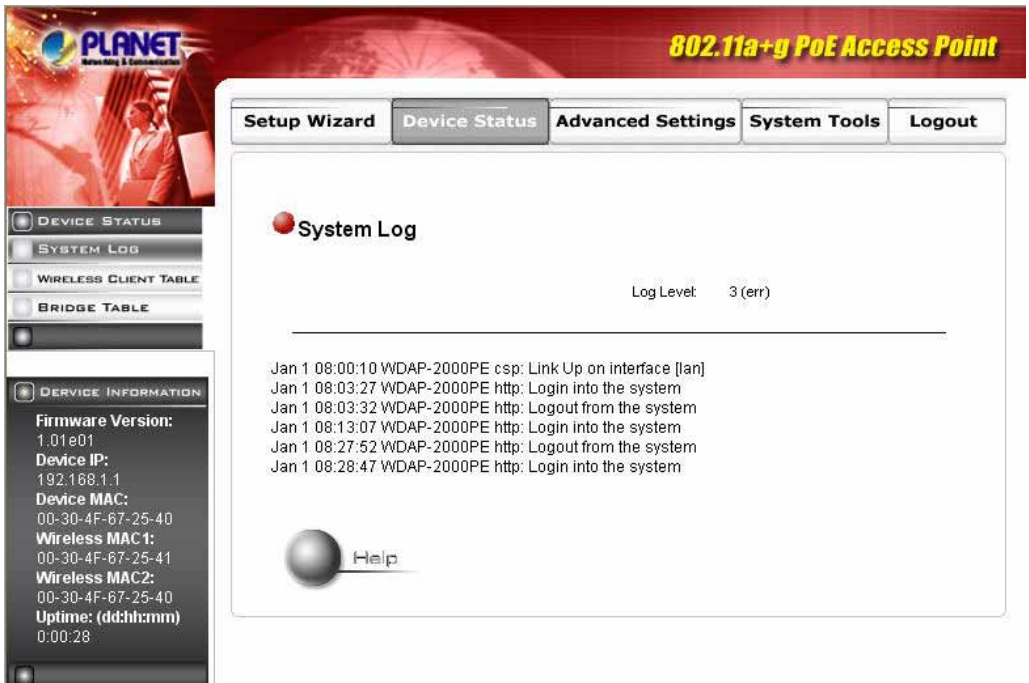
PLANET
Networking & Communication

802.11a+g PoE Access Point

Setup Wizard
Device Status
Advanced Settings
System Tools
Logout

DEVICE STATUS
SYSTEM LOG
WIRELESS CLIENT TABLE
BRIDGE TABLE

DEVICE INFORMATION
Firmware Version:
1.01e01
Device IP:
192.168.1.1
Device MAC:
00-30-4F-67-25-40
Wireless MAC1:
00-30-4F-67-25-41
Wireless MAC2:
00-30-4F-67-25-40
Uptime: (dd:hh:mm)
0:00:28

System Log

Log Level: 3 (err)

Jan 1 08:00:10 WDAP-2000PE csp: Link Up on interface [lan]
Jan 1 08:03:27 WDAP-2000PE http: Login into the system
Jan 1 08:03:32 WDAP-2000PE http: Logout from the system
Jan 1 08:13:07 WDAP-2000PE http: Login into the system
Jan 1 08:27:52 WDAP-2000PE http: Logout from the system
Jan 1 08:28:47 WDAP-2000PE http: Login into the system

Help